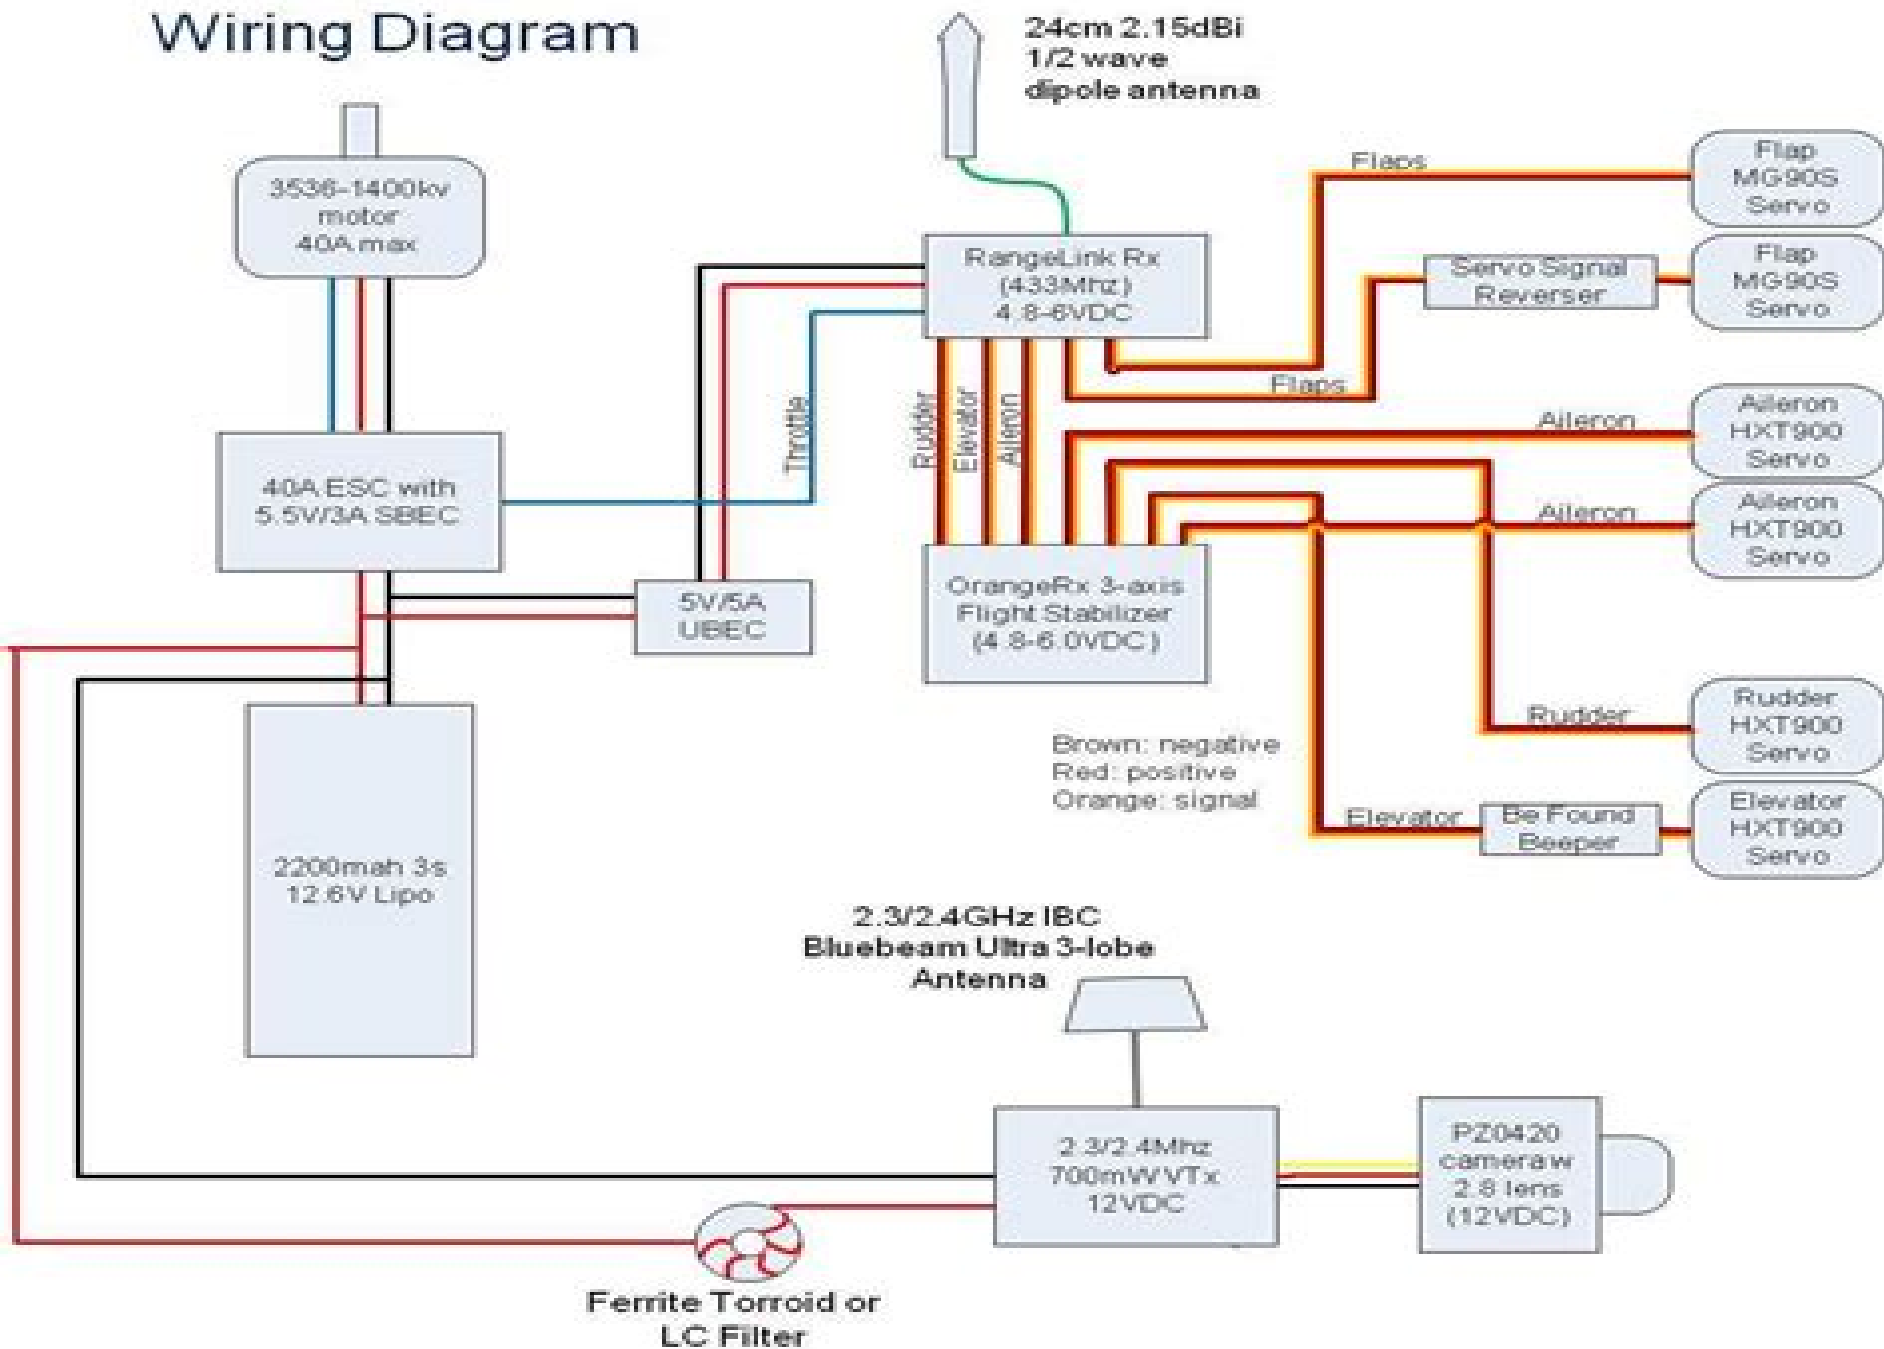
Wiring Diagram

24cm 2.15dBi
1/2 wave
dipole antenna

3536-1400kv
motor
40A max

RangeLink Rx
(433Mhz)
4.8-6VDC

Flaps

Flap
MG90S
Servo

Servo Signal
Reverser

Flap
MG90S
Servo

Flaps

Throttle

Rudder

Elevator

Aileron

Aileron

Aileron
HXT900
Servo

40A ESC with
5.5V/3A SBEC

Aileron

Aileron
HXT900
Servo

5V/5A
UBEC

OrangeRx 3-axis
Flight Stabilizer
(4.8-6.0VDC)

Rudder

Rudder
HXT900
Servo

Brown: negative
Red: positive
Orange: signal

Elevator

Be Found
Beeper

Elevator
HXT900
Servo

2200mah 3s
12.6V Lipo

2.3/2.4GHz IBC
Bluebeam Ultra 3-lobe
Antenna

2.3/2.4Mhz
700mW VTx
12VDC

PZ0420
cameraw
2.8 lens
(12VDC)

Ferrite Torroid or
LC Filter